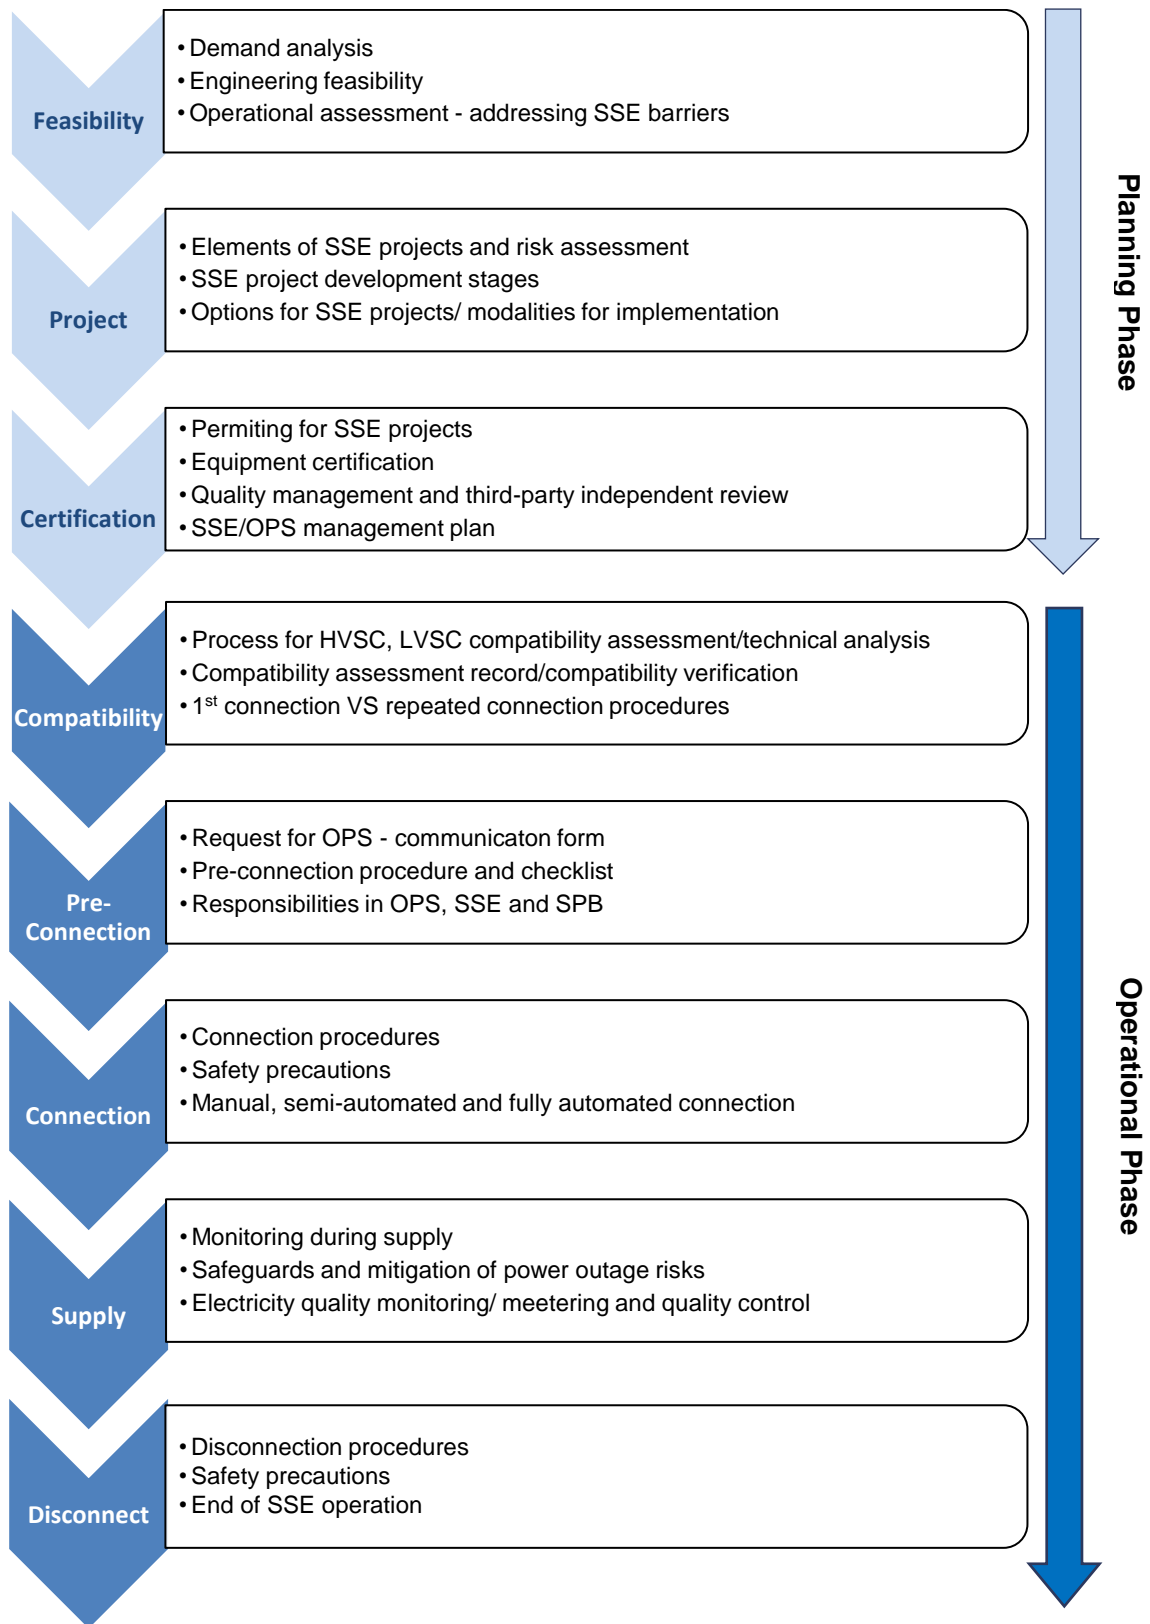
Feasibility
• Demand analysis
• Engineering feasibility
• Operational assessment - addressing SSE barriers

Project
• Elements of SSE projects and risk assessment
• SSE project development stages
• Options for SSE projects/ modalities for implementation

Certification
• Permiting for SSE projects
• Equipment certification
• Quality management and third-party independent review
• SSE/OPS management plan

Planning Phase

Compatibility
• Process for HVSC, LVSC compatibility assessment/technical analysis
• Compatibility assessment record/compatibility verification
• $1^{st}$ connection VS repeated connection procedures

Pre-Connection
• Request for OPS - communicaton form
• Pre-connection procedure and checklist
• Responsibilities in OPS, SSE and SPB

Connection
• Connection procedures
• Safety precautions
• Manual, semi-automated and fully automated connection

Supply
• Monitoring during supply
• Safeguards and mitigation of power outage risks
• Electricity quality monitoring/ meetering and quality control

Disconnect
• Disconnection procedures
• Safety precautions
• End of SSE operation

Operational Phase